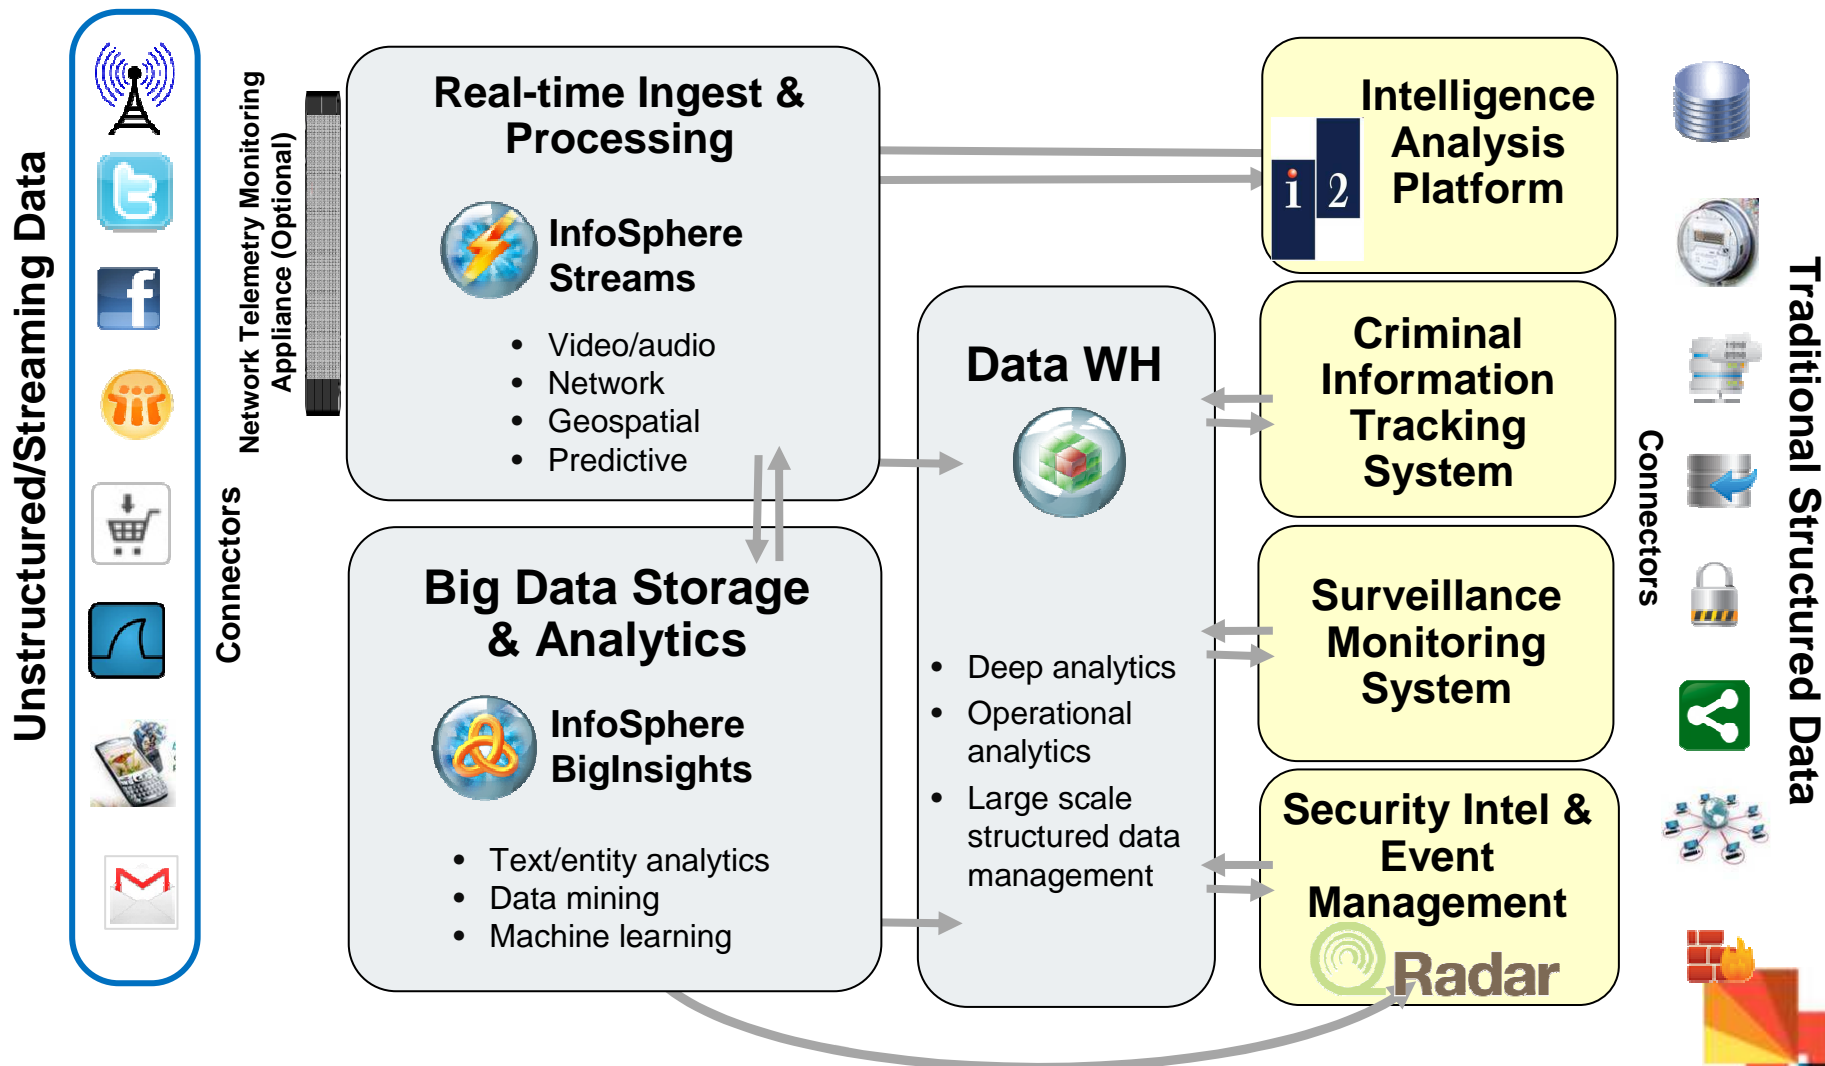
Unstructured/Streaming Data

Network Telemetry Monitoring Appliance (Optional)

Connectors

Real-time Ingest & Processing

InfoSphere Streams

- Video/audio
- Network
- Geospatial
- Predictive

Big Data Storage & Analytics

InfoSphere BigInsights

- Text/entity analytics
- Data mining
- Machine learning

Data WH

- Deep analytics
- Operational analytics
- Large scale structured data management

Intelligence Analysis Platform

i 2

Criminal Information Tracking System

Surveillance Monitoring System

Security Intel & Event Management

Radar

Connectors

Traditional Structured Data